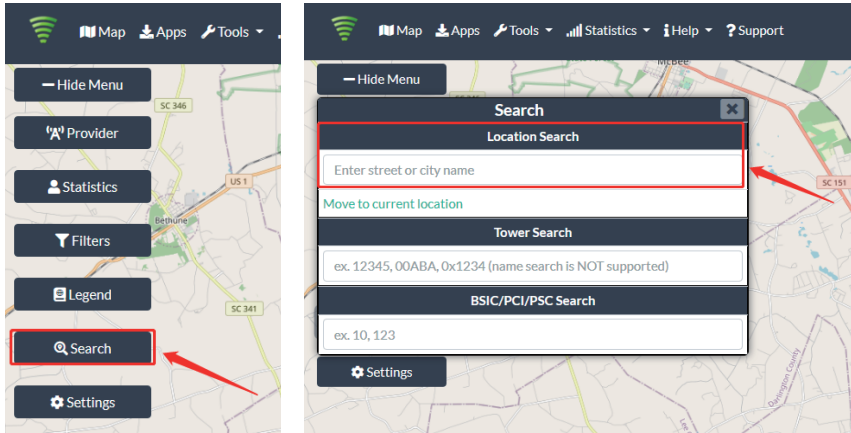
Map Apps Tools

Hide Menu

Provider

Statistics

Filters

Legend

Search

Settings

SC 346

US 1

Bethune

SC 341

Map Apps Tools Statistics Help Support

Hide Menu

McBee

Search

Location Search

Enter street or city name

Move to current location

Tower Search

ex. 12345, 00ABA, 0x1234 (name search is NOT supported)

BSIC/PCI/PSC Search

ex. 10, 123

Settings

SC 151

Darlington County